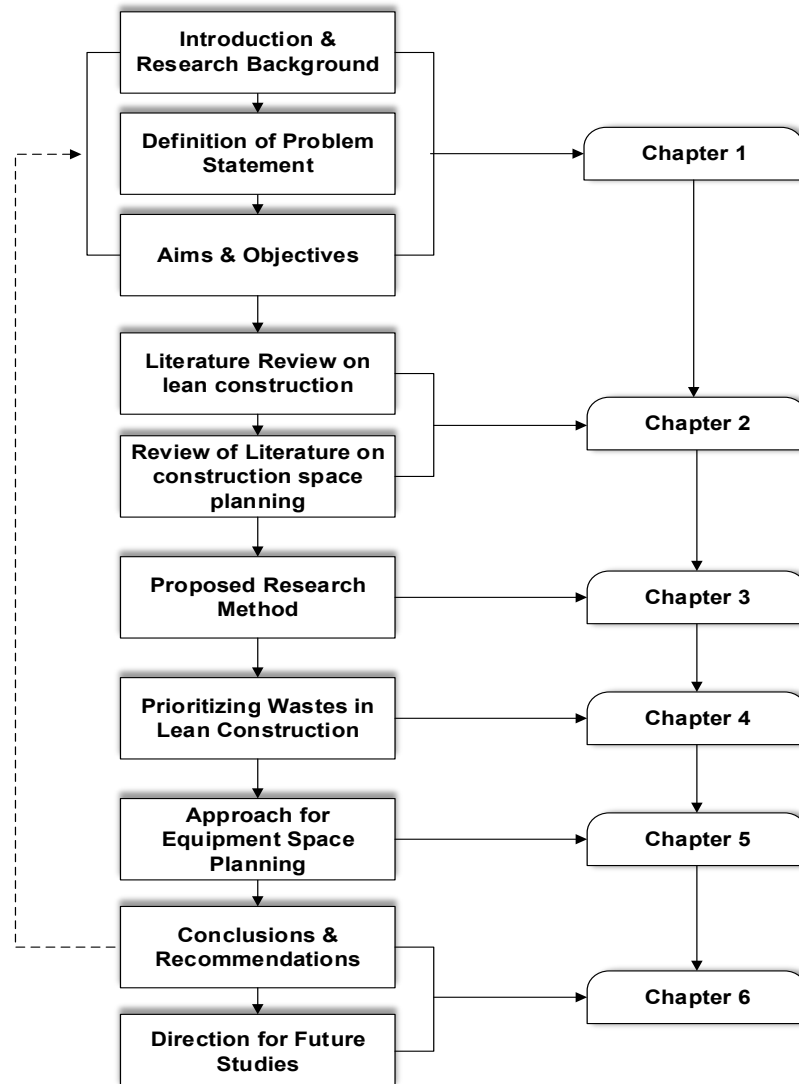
Introduction & Research Background

Definition of Problem Statement

Aims & Objectives

Chapter 1

Literature Review on lean construction

Review of Literature on construction space planning

Chapter 2

Proposed Research Method

Chapter 3

Prioritizing Wastes in Lean Construction

Chapter 4

Approach for Equipment Space Planning

Chapter 5

Conclusions & Recommendations

Direction for Future Studies

Chapter 6